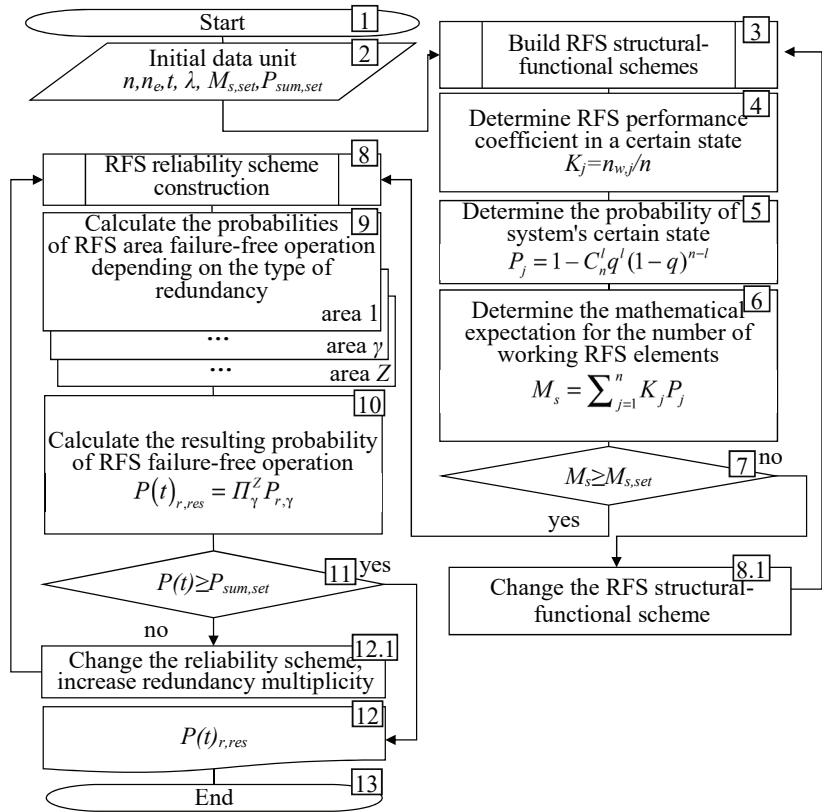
Start
1

Initial data unit
$n, n_e, t, \lambda, M_{s,set}, P_{sum,set}$
2

RFS reliability scheme construction
8

Calculate the probabilities of RFS area failure-free operation depending on the type of redundancy
9
area 1
...
area $\gamma$
...
area $Z$

Calculate the resulting probability of RFS failure-free operation
10
$P(t)_{r,res} = \Pi_{\gamma}^{Z} P_{r,\gamma}$

$P(t) \geq P_{sum,set}$
11
yes
no

Change the reliability scheme, increase redundancy multiplicity
12.1

$P(t)_{r,res}$
12

End
13

Build RFS structural-functional schemes
3

Determine RFS performance coefficient in a certain state
4
$K_j = n_{w,j}/n$

Determine the probability of system's certain state
5
$P_j = 1 - C_n^l q^l (1-q)^{n-l}$

Determine the mathematical expectation for the number of working RFS elements
6
$M_s = \sum_{j=1}^{n} K_j P_j$

$M_s \geq M_{s,set}$
7
no
yes

Change the RFS structural-functional scheme
8.1